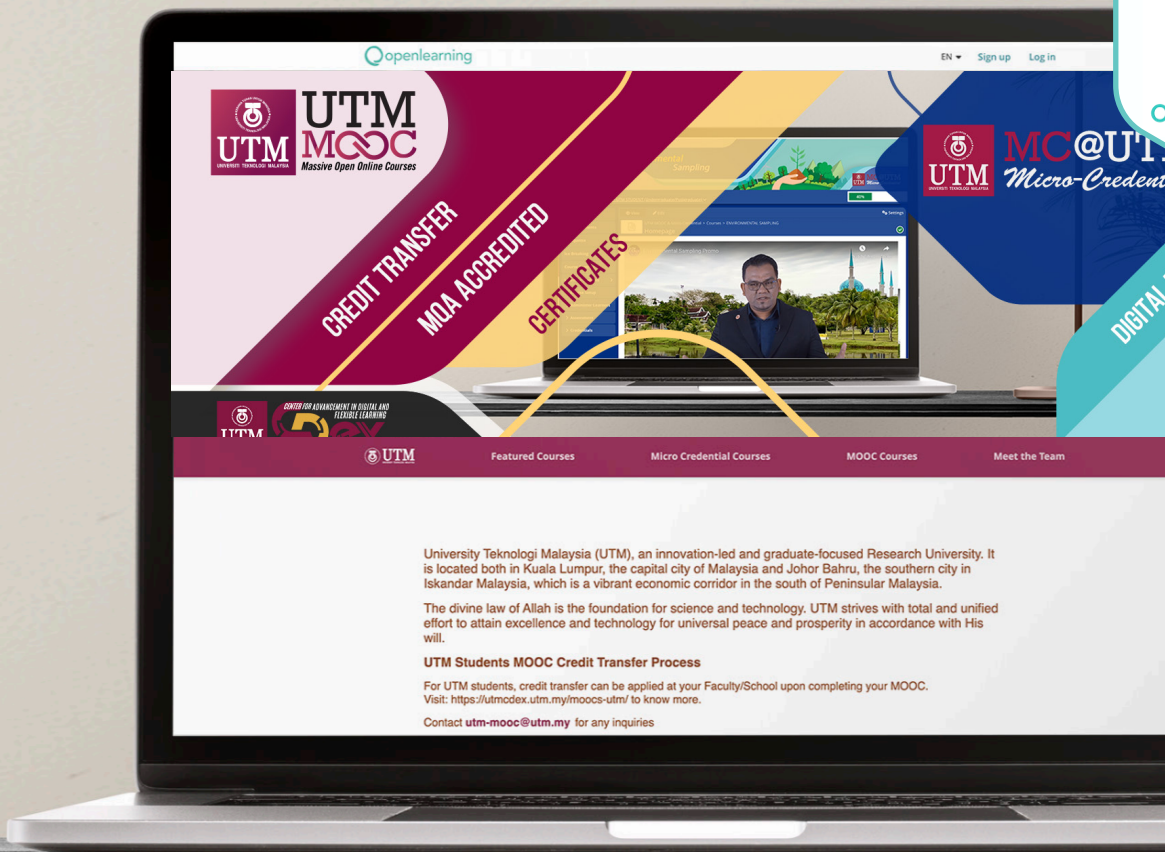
openlearning

EN Sign up Log in

UTM
UNIVERSITI TEKNOLOGI MALAYSIA
UTM MOOC
Massive Open Online Courses

CREDIT TRANSFER
MQA ACCREDITED
CERTIFICATES

MC@UT
UTM
Micro-Credent

DIGITAL

UTM
CENTER FOR ADVANCEMENT IN DIGITAL AND FLEXIBLE LEARNING

UTM
Featured Courses
Micro Credential Courses
MOOC Courses
Meet the Team

University Teknologi Malaysia (UTM), an innovation-led and graduate-focused Research University. It is located both in Kuala Lumpur, the capital city of Malaysia and Johor Bahru, the southern city in Iskandar Malaysia, which is a vibrant economic corridor in the south of Peninsular Malaysia.

The divine law of Allah is the foundation for science and technology. UTM strives with total and unified effort to attain excellence and technology for universal peace and prosperity in accordance with His will.

UTM Students MOOC Credit Transfer Process

For UTM students, credit transfer can be applied at your Faculty/School upon completing your MOOC. Visit: https://utmcdex.utm.my/moocs-utm/ to know more.

Contact utm-mooc@utm.my for any inquiries